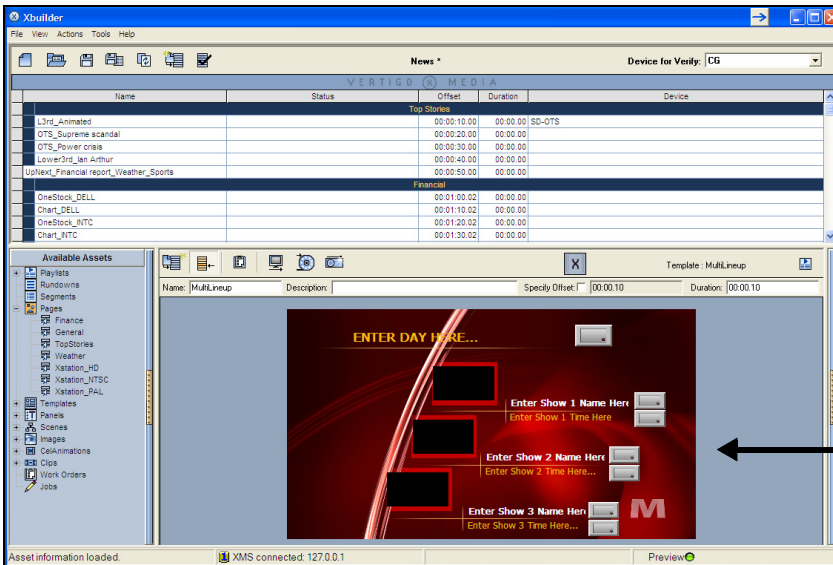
Xbuilder

File View Actions Tools Help

News *

Device for Verify: CG

VERTIGO ® MEDIA

| Name | Status | Offset | Duration | Device |
|---|---|---|---|---|
| Top Stories | | | | |
| L3rd_Animated | | 00:00:10.00 | 00:00:00 | SD-OTS |
| OTS_Supreme scandal | | 00:00:20.00 | 00:00:00 | |
| OTS_Power crisis | | 00:00:30.00 | 00:00:00 | |
| Lower3rd_Ian Arthur | | 00:00:40.00 | 00:00:00 | |
| UpNext_Financial report_Weather_Sports | | 00:00:50.00 | 00:00:00 | |
| Financial | | | | |
| OneStock_DELL | | 00:01:00.02 | 00:00:00 | |
| Chart_DELL | | 00:01:10.02 | 00:00:00 | |
| OneStock_INTC | | 00:01:20.02 | 00:00:00 | |
| Chart_INTC | | 00:01:30.02 | 00:00:00 | |

Available Assets
Playlists
Rundowns
Segments
Pages
Finance
General
TopStories
Weather
Xstation_HD
Xstation_NTSC
Xstation_PAL
Templates
Panels
Scenes
Images
CelAnimations
Clips
Work Orders
Jobs

Template : MultiLineup

Name: MultiLineup Description: Specify Offset: 00:00.10 Duration: 00:00.10

ENTER DAY HERE...
Enter Show 1 Name Here
Enter Show 1 Time Here
Enter Show 2 Name Here
Enter Show 2 Time Here...
Enter Show 3 Name Here
Enter Show 3 Time Here...
M

Asset information loaded. XMS connected: 127.0.0.1 Preview